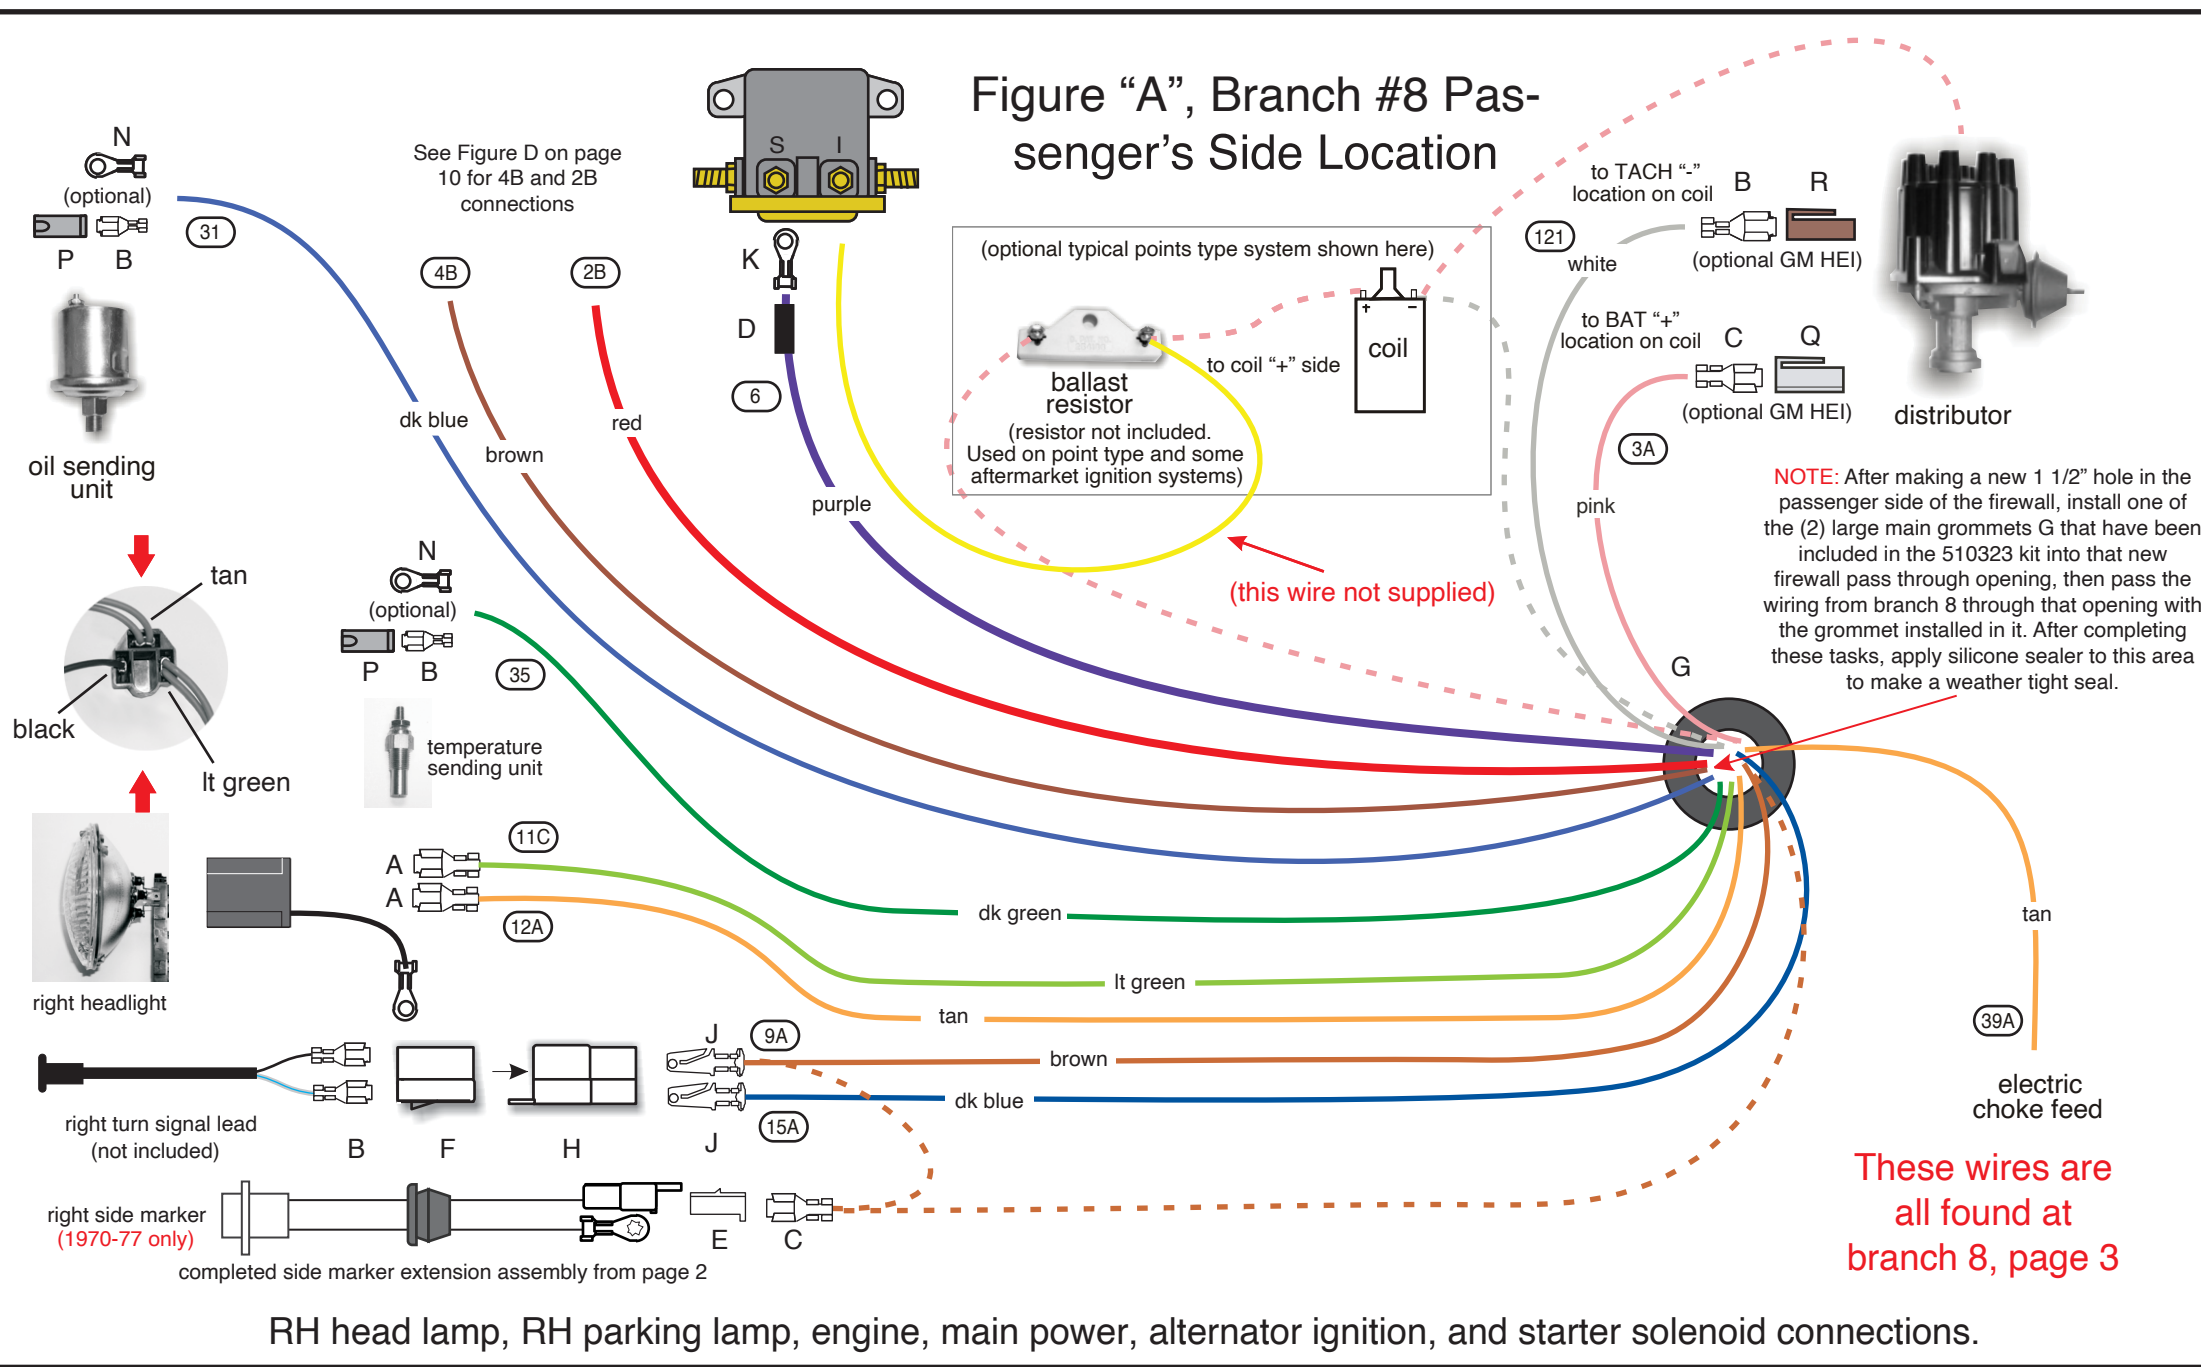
Figure “A”, Branch #8 Passenger’s Side Location

N
(optional)
P B
31
oil sending unit

See Figure D on page 10 for 4B and 2B connections
4B
2B
S I
K
D
6
dk blue
brown
red
purple

(optional typical points type system shown here)
ballast resistor
(resistor not included. Used on point type and some aftermarket ignition systems)
to coil “+” side
coil
(this wire not supplied)

to TACH “-” location on coil
B R
121
white
(optional GM HEI)
to BAT “+” location on coil
C Q
(optional GM HEI)
3A
pink
distributor
G

NOTE: After making a new 1 1/2” hole in the passenger side of the firewall, install one of the (2) large main grommets G that have been included in the 510323 kit into that new firewall pass through opening, then pass the wiring from branch 8 through that opening with the grommet installed in it. After completing these tasks, apply silicone sealer to this area to make a weather tight seal.

tan
black
lt green
N
(optional)
P B
35
temperature sending unit
right headlight
A
A
11C
12A
dk green
lt green
tan
tan
39A
electric choke feed
J
9A
brown
dk blue
15A
J
right turn signal lead (not included)
B F H
right side marker (1970-77 only)
E C
completed side marker extension assembly from page 2

These wires are all found at branch 8, page 3

RH head lamp, RH parking lamp, engine, main power, alternator ignition, and starter solenoid connections.